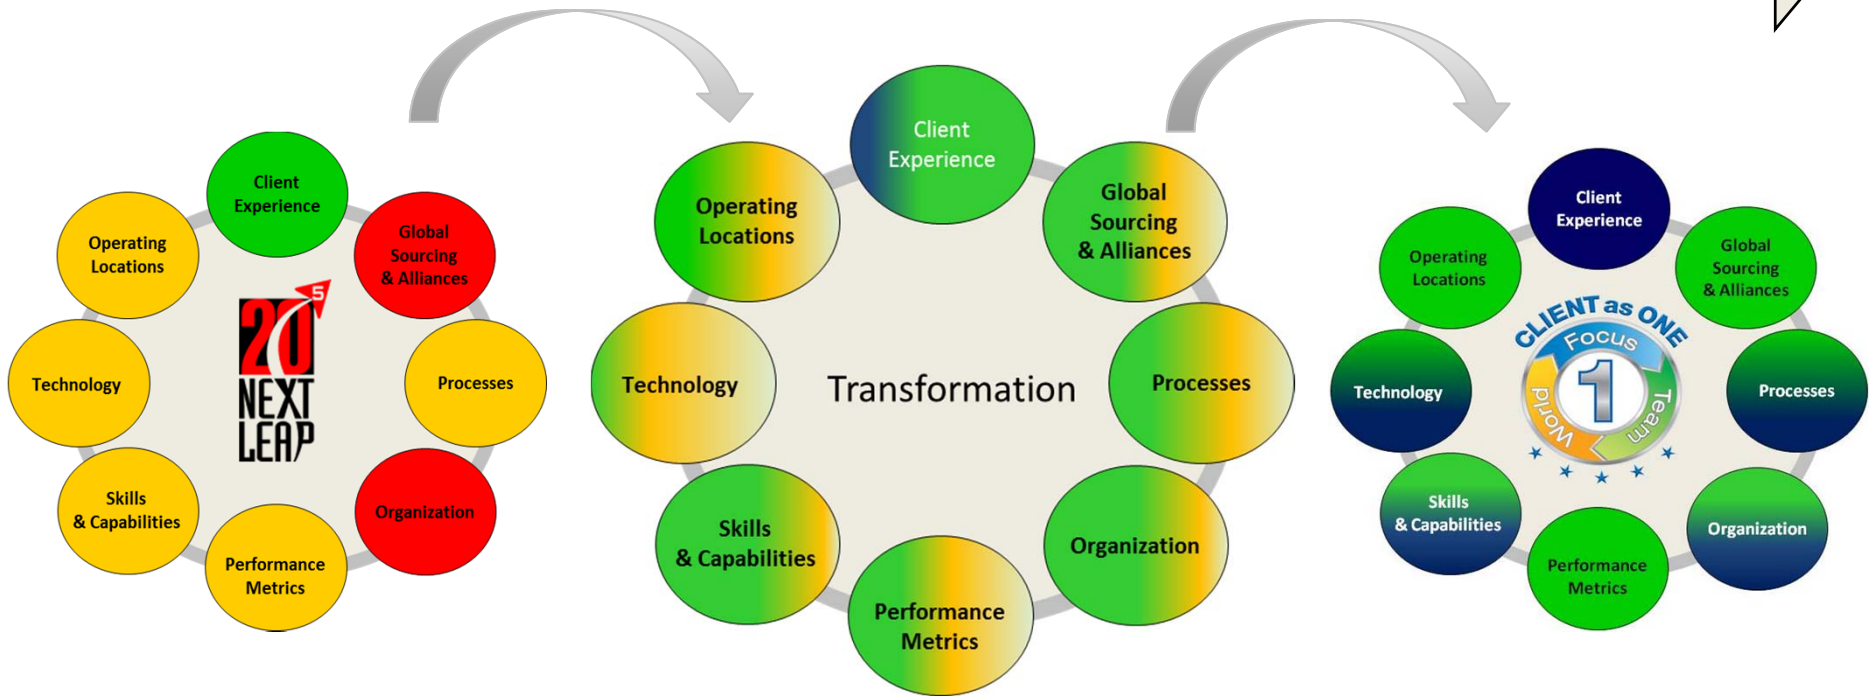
Client Experience

Operating Locations

Global Sourcing & Alliances

20 5 NEXT LEAP

Technology

Processes

Skills & Capabilities

Organization

Performance Metrics

Client Experience

Operating Locations

Global Sourcing & Alliances

Technology

Transformation

Processes

Skills & Capabilities

Organization

Performance Metrics

Client Experience

Operating Locations

Global Sourcing & Alliances

CLIENT as ONE

Focus

1

Team

Work

Technology

Processes

Skills & Capabilities

Organization

Performance Metrics